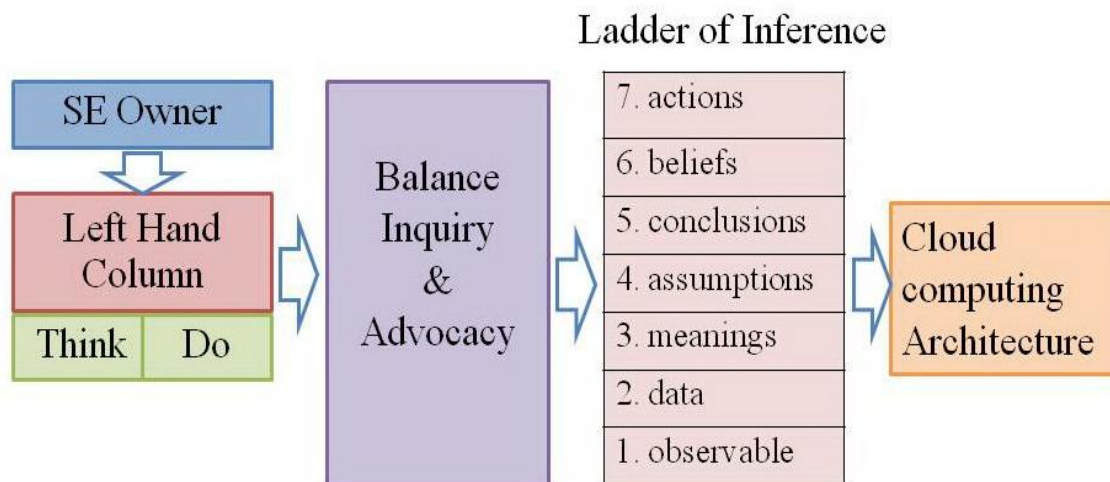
Ladder of Inference

SE Owner

Left Hand Column

Think

Do

Balance Inquiry & Advocacy

7. actions
6. beliefs
5. conclusions
4. assumptions
3. meanings
2. data
1. observable

Cloud computing Architecture